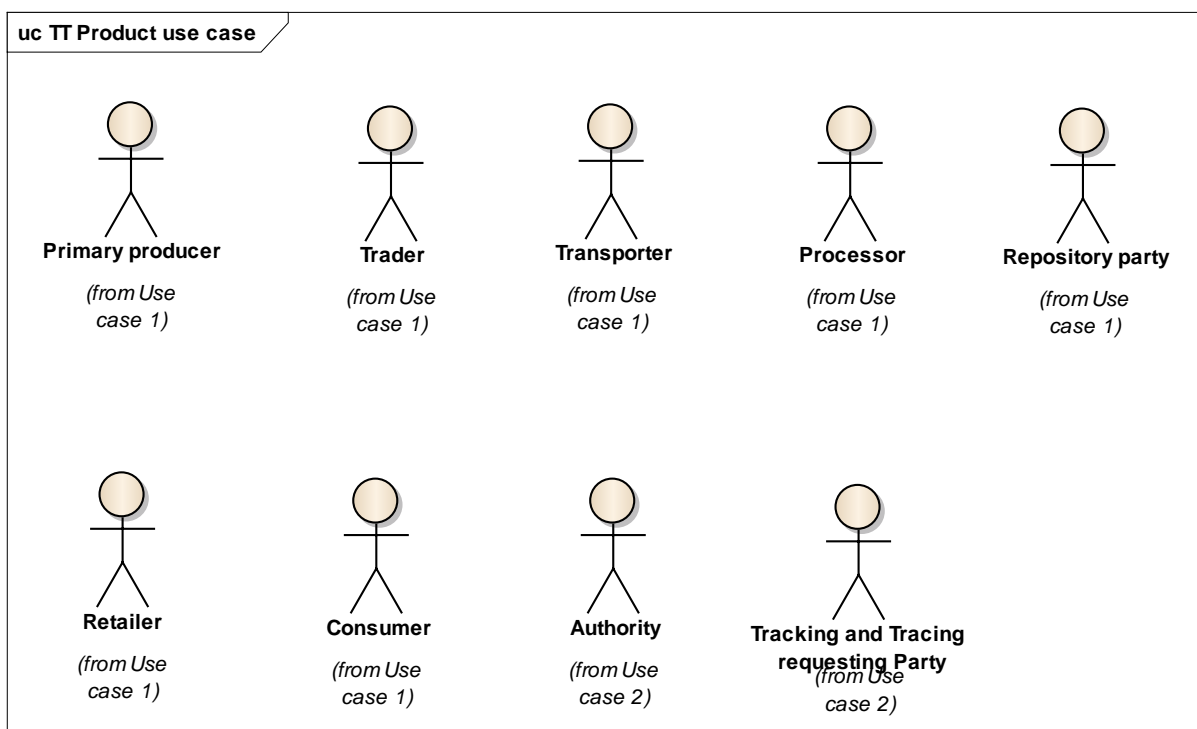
uc TT Product use case

Primary producer
(from Use case 1)

Trader
(from Use case 1)

Transporter
(from Use case 1)

Processor
(from Use case 1)

Repository party
(from Use case 1)

Retailer
(from Use case 1)

Consumer
(from Use case 1)

Authority
(from Use case 2)

Tracking and Tracing requesting Party
(from Use case 2)